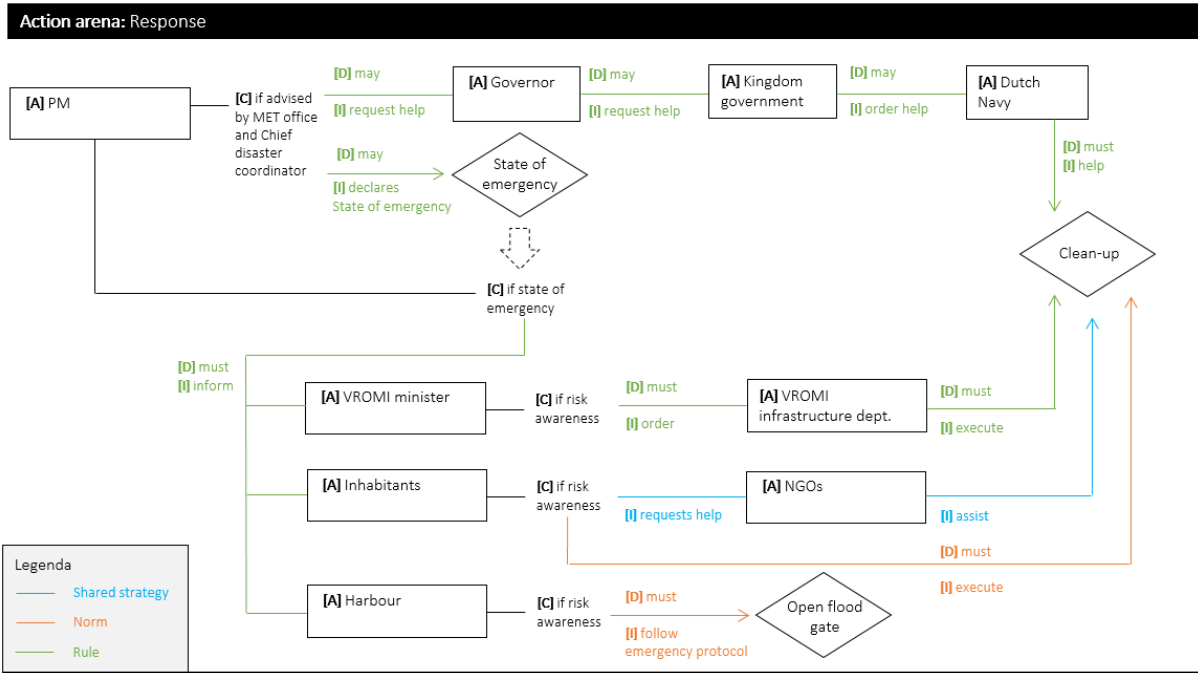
**Action arena:** Response

**[A]** PM

**[C]** if advised by MET office and Chief disaster coordinator

**[D]** may
**[I]** request help

**[A]** Governor

**[D]** may
**[I]** request help

**[A]** Kingdom government

**[D]** may
**[I]** order help

**[A]** Dutch Navy

**[D]** must
**[I]** help

**[D]** may
**[I]** declares State of emergency

State of emergency

Clean-up

**[C]** if state of emergency

**[D]** must
**[I]** inform

**[A]** VROMI minister

**[C]** if risk awareness

**[D]** must
**[I]** order

**[A]** VROMI infrastructure dept.

**[D]** must
**[I]** execute

**[A]** Inhabitants

**[C]** if risk awareness

**[I]** requests help

**[A]** NGOs

**[I]** assist

**[D]** must
**[I]** execute

**[A]** Harbour

**[C]** if risk awareness

**[D]** must
**[I]** follow emergency protocol

Open flood gate

Legenda
Shared strategy
Norm
Rule